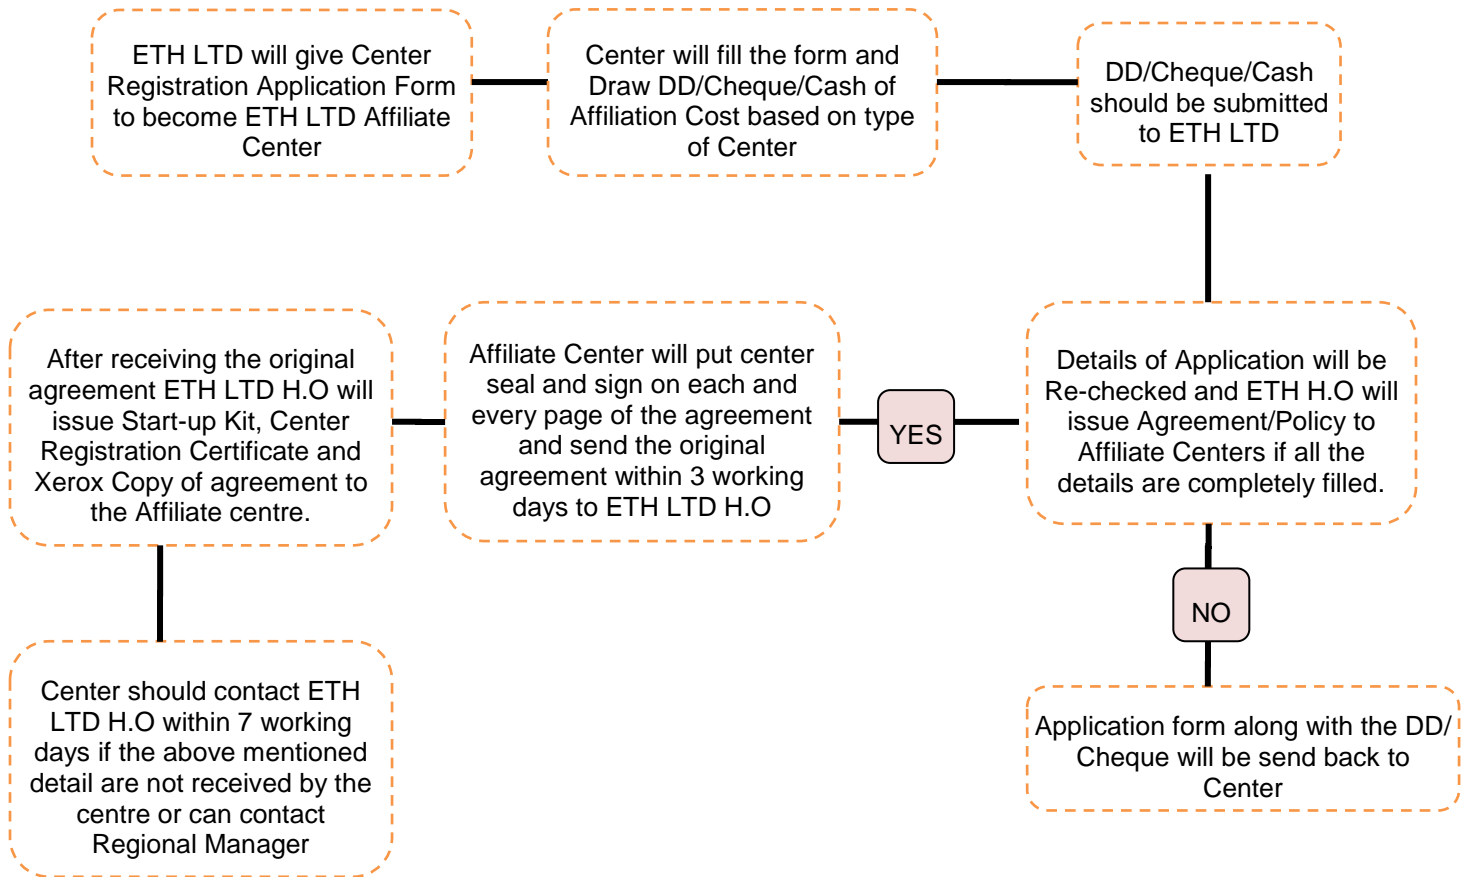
ETH LTD will give Center Registration Application Form to become ETH LTD Affiliate Center

Center will fill the form and Draw DD/Cheque/Cash of Affiliation Cost based on type of Center

DD/Cheque/Cash should be submitted to ETH LTD

Details of Application will be Re-checked and ETH H.O will issue Agreement/Policy to Affiliate Centers if all the details are completely filled.

YES

Affiliate Center will put center seal and sign on each and every page of the agreement and send the original agreement within 3 working days to ETH LTD H.O

After receiving the original agreement ETH LTD H.O will issue Start-up Kit, Center Registration Certificate and Xerox Copy of agreement to the Affiliate centre.

Center should contact ETH LTD H.O within 7 working days if the above mentioned detail are not received by the centre or can contact Regional Manager

NO

Application form along with the DD/ Cheque will be send back to Center